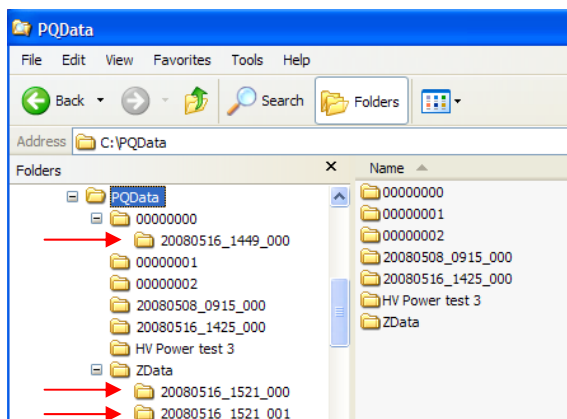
PQData

File Edit View Favorites Tools Help

Back Search Folders

Address C:\PQData

Folders ×

PQData
00000000
20080516_1449_000
00000001
00000002
20080508_0915_000
20080516_1425_000
HV Power test 3
ZData
20080516_1521_000
20080516_1521_001

Name

00000000
00000001
00000002
20080508_0915_000
20080516_1425_000
HV Power test 3
ZData